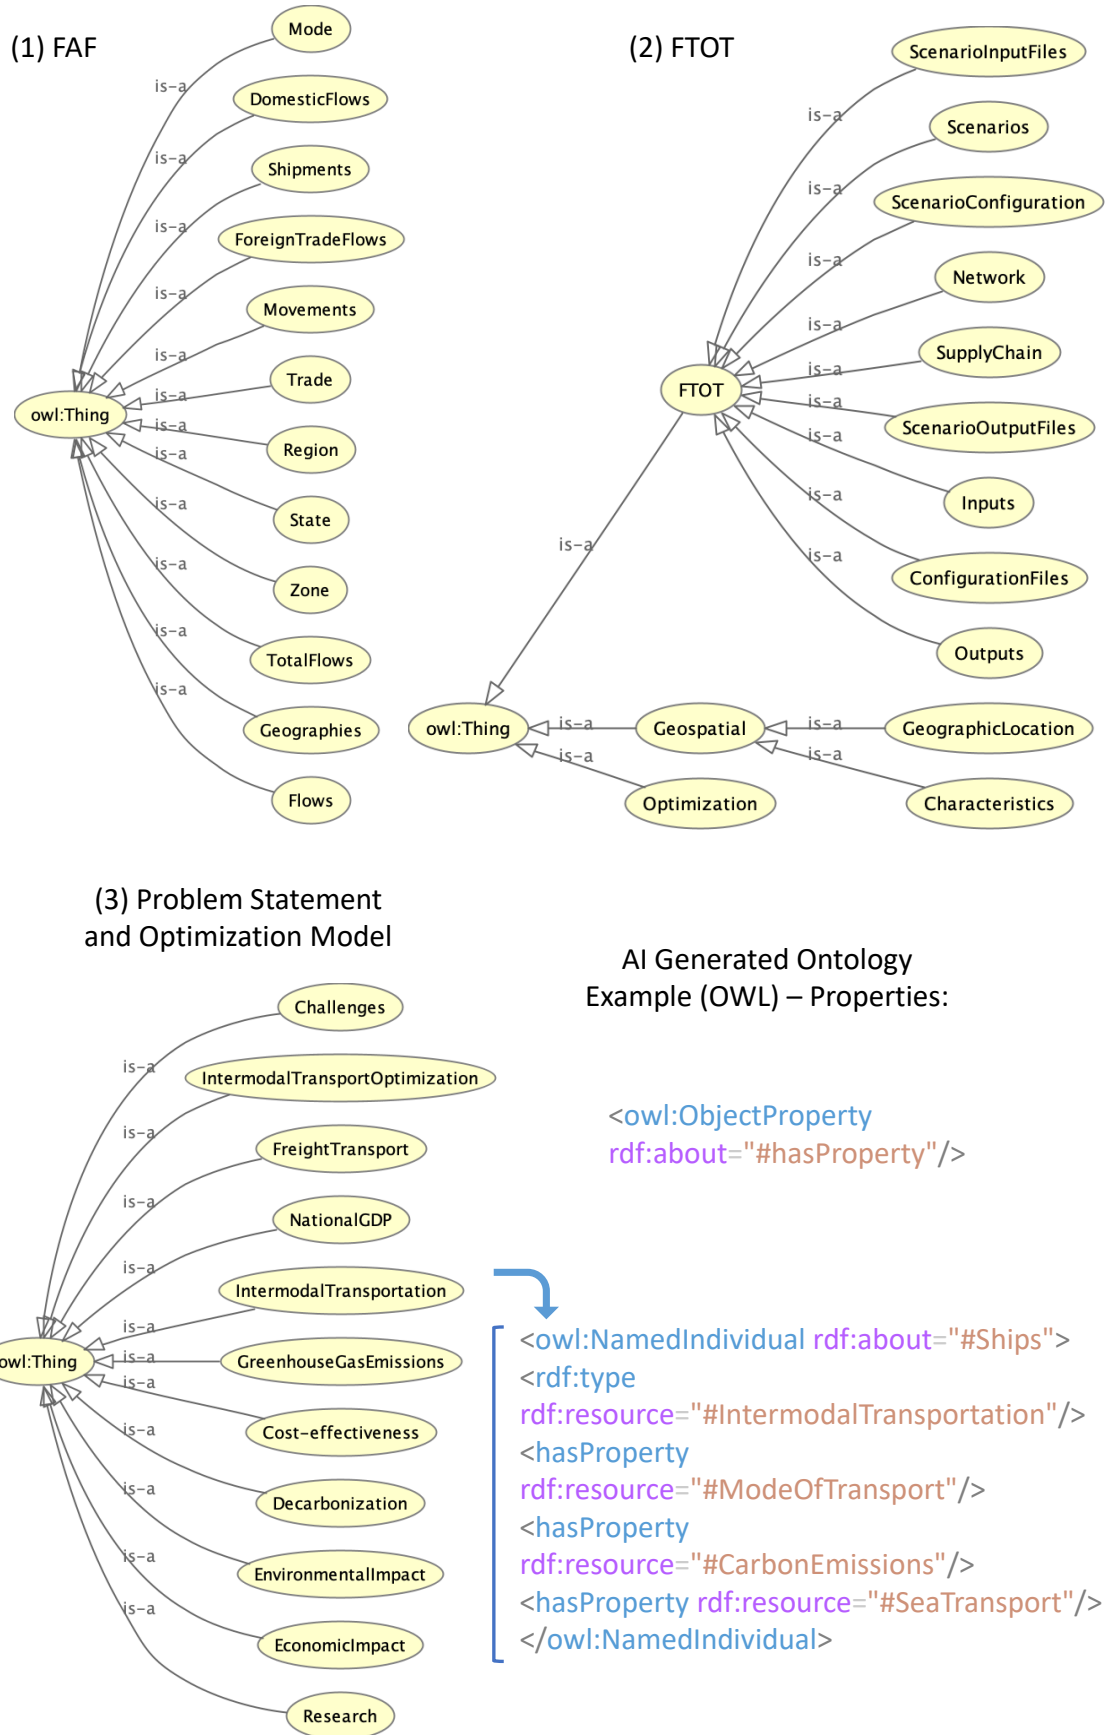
(1) FAF

Mode
DomesticFlows
Shipments
ForeignTradeFlows
Movements
Trade
Region
State
Zone
TotalFlows
Geographies
Flows
owl:Thing
is-a
is-a
is-a
is-a
is-a
is-a
is-a
is-a
is-a
is-a
is-a
is-a

(2) FTOT

ScenarioInputFiles
Scenarios
ScenarioConfiguration
Network
SupplyChain
ScenarioOutputFiles
Inputs
ConfigurationFiles
Outputs
FTOT
is-a
is-a
is-a
is-a
is-a
is-a
is-a
is-a
is-a
is-a
is-a
owl:Thing
is-a
is-a
Geospatial
Optimization
is-a
is-a
GeographicLocation
Characteristics

(3) Problem Statement and Optimization Model

Challenges
IntermodalTransportOptimization
FreightTransport
NationalGDP
IntermodalTransportation
GreenhouseGasEmissions
Cost-effectiveness
Decarbonization
EnvironmentalImpact
EconomicImpact
Research
owl:Thing
is-a
is-a
is-a
is-a
is-a
is-a
is-a
is-a
is-a
is-a
is-a

AI Generated Ontology Example (OWL) – Properties:

<owl:ObjectProperty rdf:about="#hasProperty"/>

<owl:NamedIndividual rdf:about="#Ships">
<rdf:type rdf:resource="#IntermodalTransportation"/>
<hasProperty rdf:resource="#ModeOfTransport"/>
<hasProperty rdf:resource="#CarbonEmissions"/>
<hasProperty rdf:resource="#SeaTransport"/>
</owl:NamedIndividual>